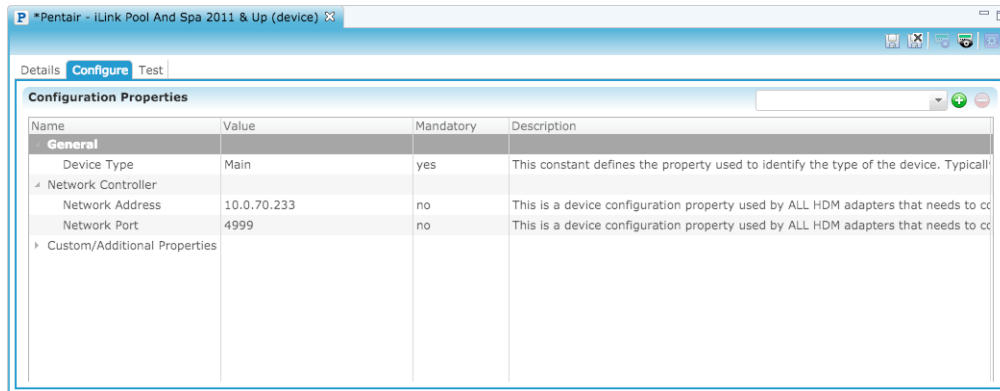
P *Pentair - iLink Pool And Spa 2011 & Up (device)

Details Configure Test

Configuration Properties

| Name | Value | Mandatory | Description |
|---|---|---|---|
| General | | | |
| Device Type | Main | yes | This constant defines the property used to identify the type of the device. Typicall |
| Network Controller | | | |
| Network Address | 10.0.70.233 | no | This is a device configuration property used by ALL HDM adapters that needs to c |
| Network Port | 4999 | no | This is a device configuration property used by ALL HDM adapters that needs to c |
| Custom/Additional Properties | | | |